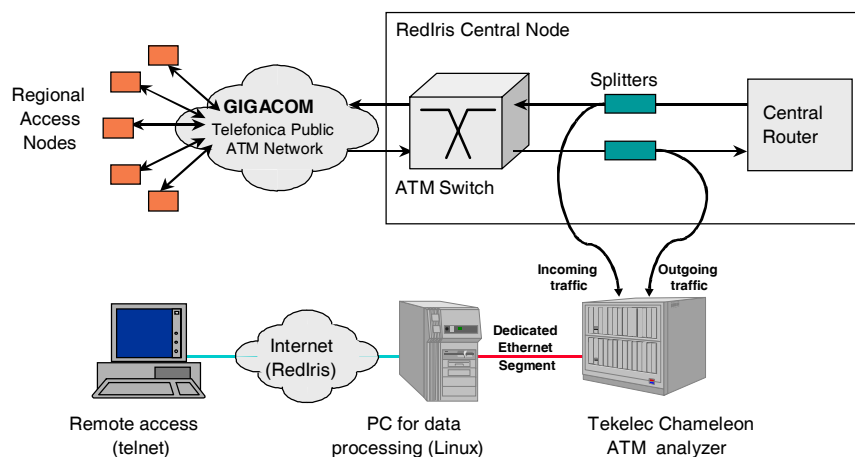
RedIris Central Node

Regional Access Nodes

GIGACOM
Telefonica Public ATM Network

Splitters

Central Router

ATM Switch

Incoming traffic

Outgoing traffic

Internet (RedIris)

Dedicated Ethernet Segment

Remote access (telnet)

PC for data processing (Linux)

Tekelec Chameleon ATM analyzer